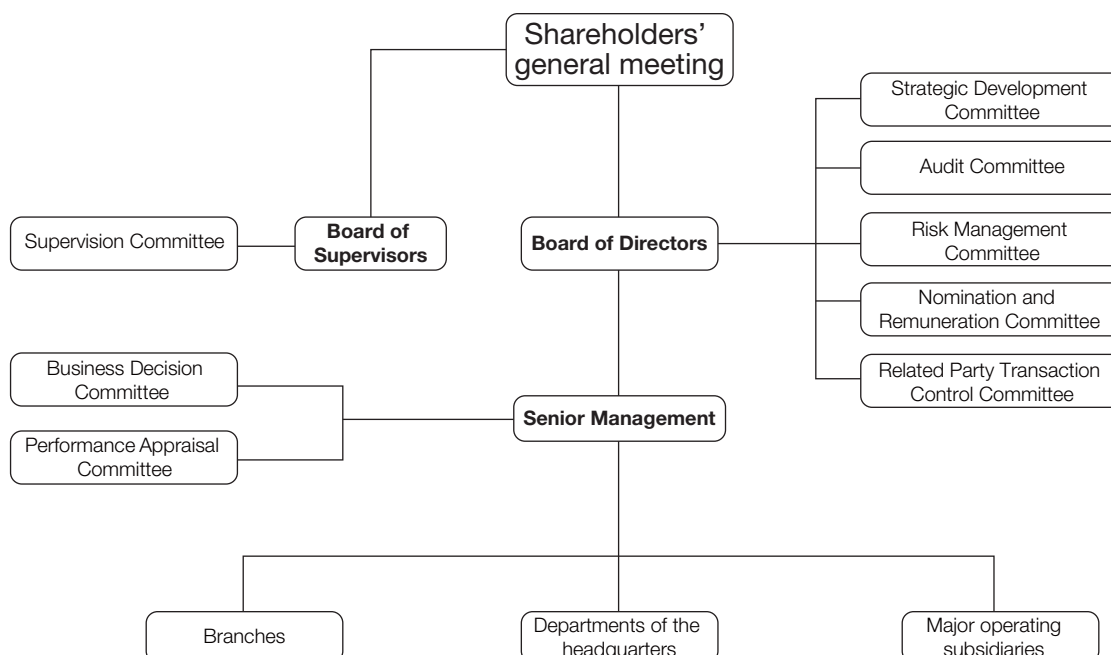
Shareholders' general meeting

Supervision Committee

Board of Supervisors

Board of Directors

Strategic Development Committee

Audit Committee

Risk Management Committee

Nomination and Remuneration Committee

Related Party Transaction Control Committee

Business Decision Committee

Performance Appraisal Committee

Senior Management

Branches

Departments of the headquarters

Major operating subsidiaries